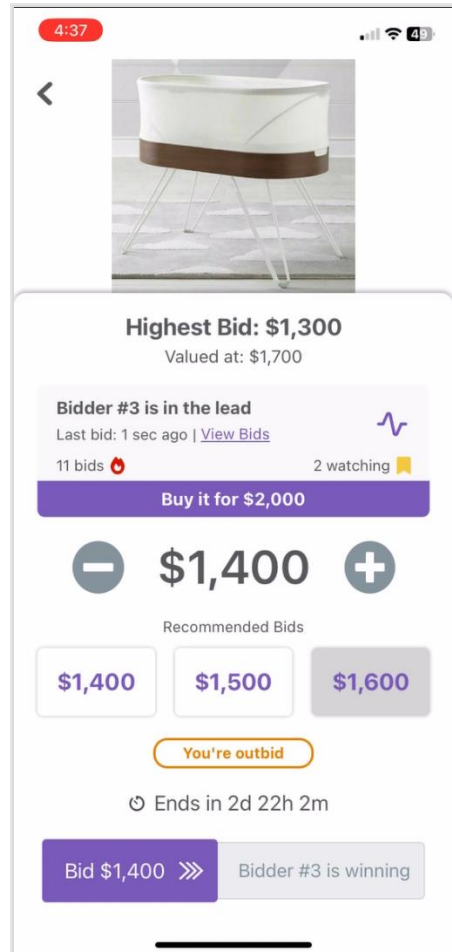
4:37

49

Highest Bid: $1,300

Valued at: $1,700

Bidder #3 is in the lead

Last bid: 1 sec ago | View Bids

11 bids

2 watching

Buy it for $2,000

$1,400

Recommended Bids

$1,400

$1,500

$1,600

You're outbid

Ends in 2d 22h 2m

Bid $1,400

Bidder #3 is winning